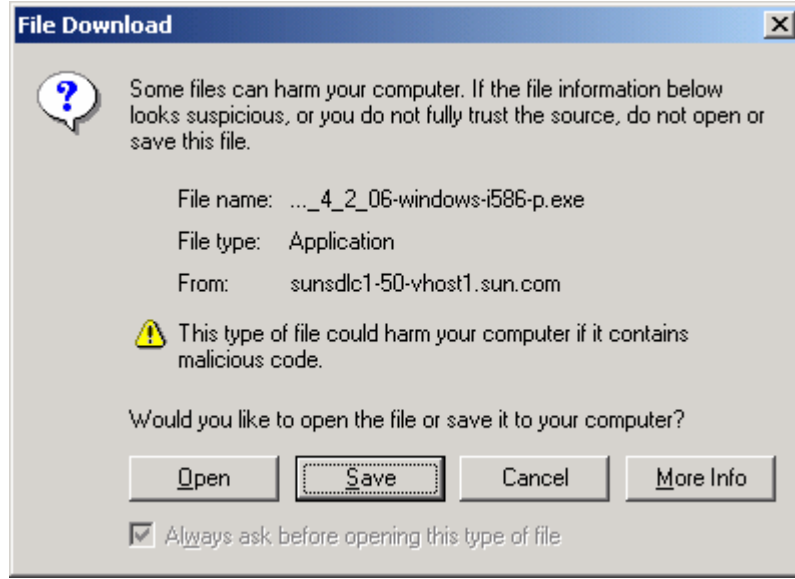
File Download

Some files can harm your computer. If the file information below looks suspicious, or you do not fully trust the source, do not open or save this file.

File name: ..._4_2_06-windows-i586-p.exe

File type: Application

From: sunsdlc1-50-vhost1.sun.com

This type of file could harm your computer if it contains malicious code.

Would you like to open the file or save it to your computer?

Open

Save

Cancel

More Info

Always ask before opening this type of file